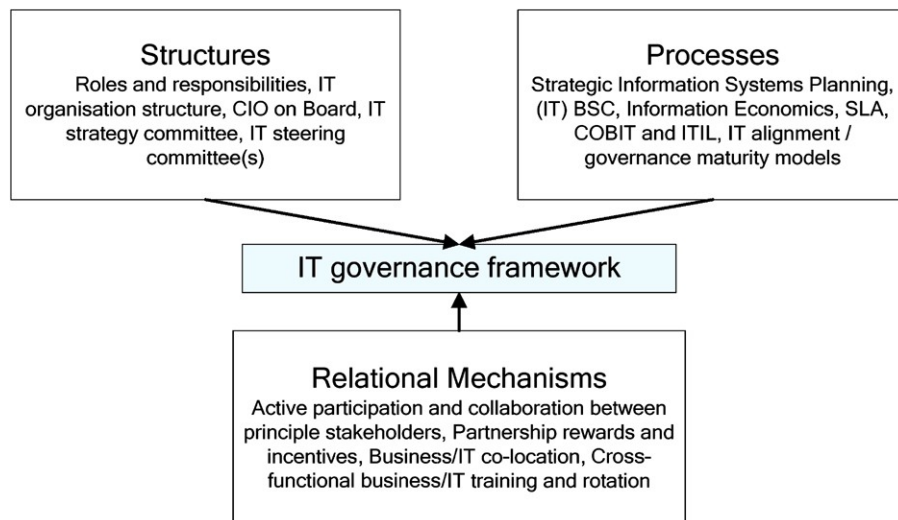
Structures
Roles and responsibilities, IT organisation structure, CIO on Board, IT strategy committee, IT steering committee(s)

Processes
Strategic Information Systems Planning, (IT) BSC, Information Economics, SLA, COBIT and ITIL, IT alignment / governance maturity models

IT governance framework

Relational Mechanisms
Active participation and collaboration between principle stakeholders, Partnership rewards and incentives, Business/IT co-location, Cross-functional business/IT training and rotation